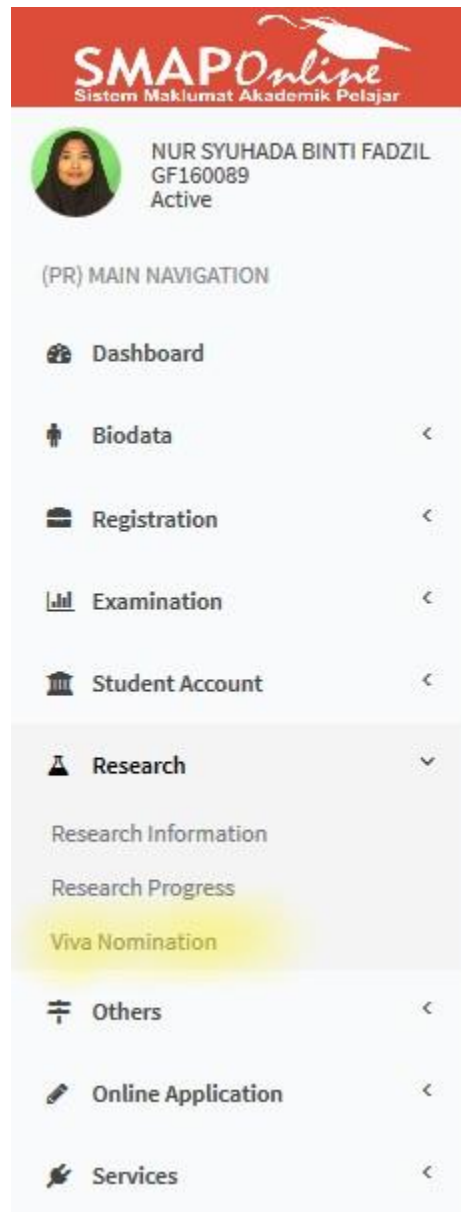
SMAPOnline
Sistem Maklumat Akademik Pelajar

NUR SYUHADA BINTI FADZIL
GF160089
Active

(PR) MAIN NAVIGATION

Dashboard

Biodata

Registration

Examination

Student Account

Research

Research Information

Research Progress

Viva Nomination

Others

Online Application

Services